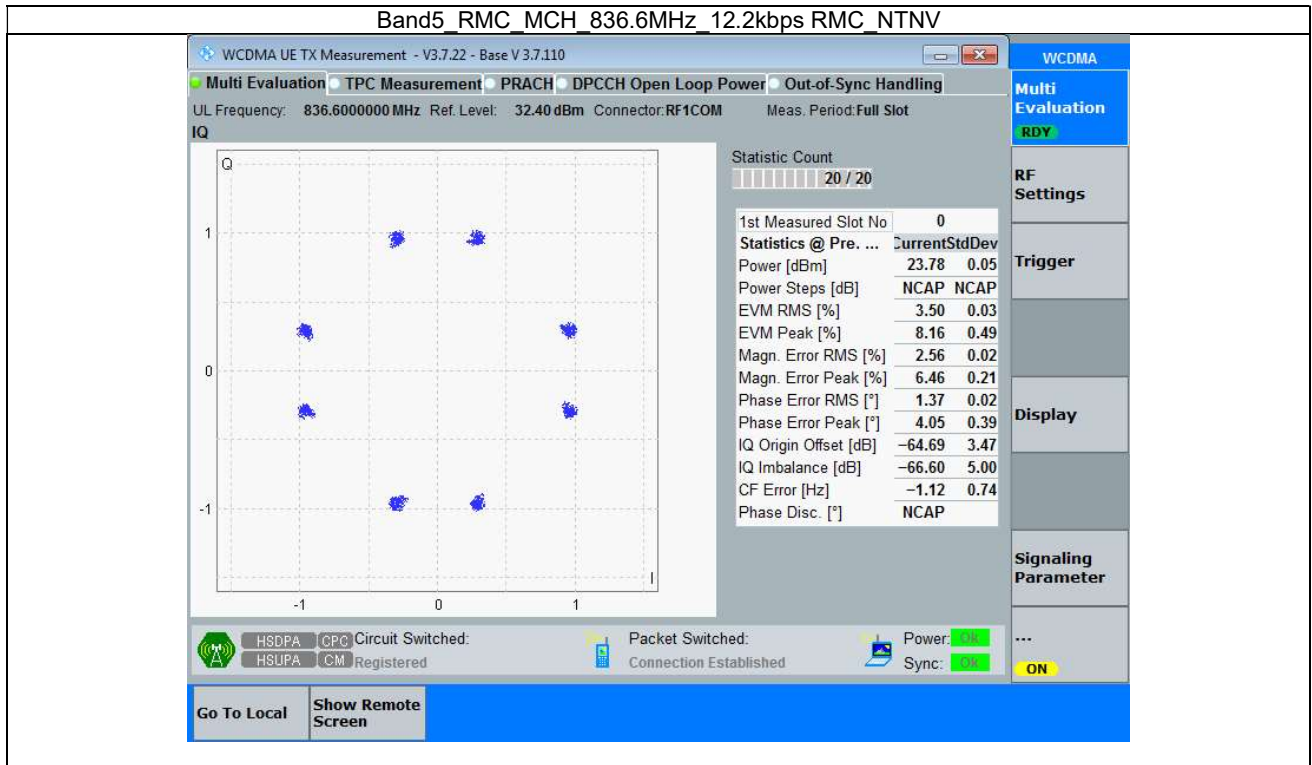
Band5_RMC_MCH_836.6MHz_12.2kbps RMC_NTNV

WCDMA UE TX Measurement - V3.7.22 - Base V 3.7.110

Multi Evaluation | TPC Measurement | PRACH | DPCCH Open Loop Power | Out-of-Sync Handling

UL Frequency: 836.6000000 MHz Ref. Level: 32.40 dBm Connector: RF1COM Meas. Period: Full Slot

IQ

Q

1

0

-1

-1 0 1

I

Statistic Count
20 / 20

| 1st Measured Slot No | 0 | |
|---|---|---|
| Statistics @ Pre. ... | Current | StdDev |
| Power [dBm] | 23.78 | 0.05 |
| Power Steps [dB] | NCAP | NCAP |
| EVM RMS [%] | 3.50 | 0.03 |
| EVM Peak [%] | 8.16 | 0.49 |
| Magn. Error RMS [%] | 2.56 | 0.02 |
| Magn. Error Peak [%] | 6.46 | 0.21 |
| Phase Error RMS [°] | 1.37 | 0.02 |
| Phase Error Peak [°] | 4.05 | 0.39 |
| IQ Origin Offset [dB] | −64.69 | 3.47 |
| IQ Imbalance [dB] | −66.60 | 5.00 |
| CF Error [Hz] | −1.12 | 0.74 |
| Phase Disc. [°] | NCAP | |

HSDPA CPC Circuit Switched:
HSUPA CM Registered

Packet Switched:
Connection Established

Power: Ok
Sync: Ok

WCDMA

Multi Evaluation
RDY

RF Settings

Trigger

Display

Signaling Parameter

...
ON

Go To Local

Show Remote Screen